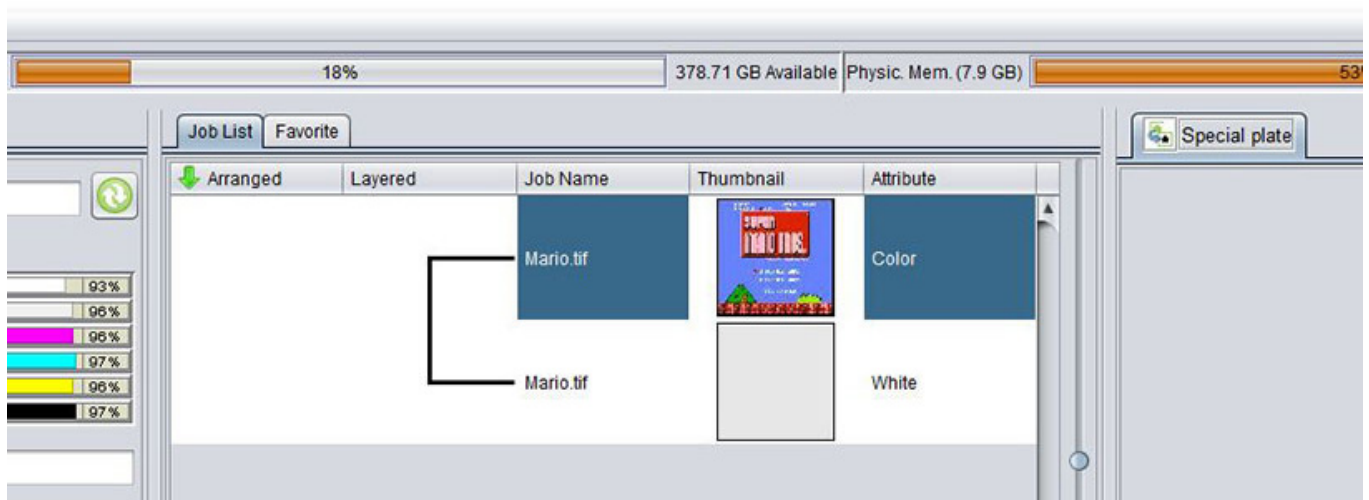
18%

378.71 GB Available

Physic. Mem. (7.9 GB)

53

Job List

Favorite

Special plate

93%

96%

96%

97%

96%

97%

| Arranged | Layered | Job Name | Thumbnail | Attribute |
|---|---|---|---|---|
| | | Mario.tif | | Color |
| | | Mario.tif | | White |